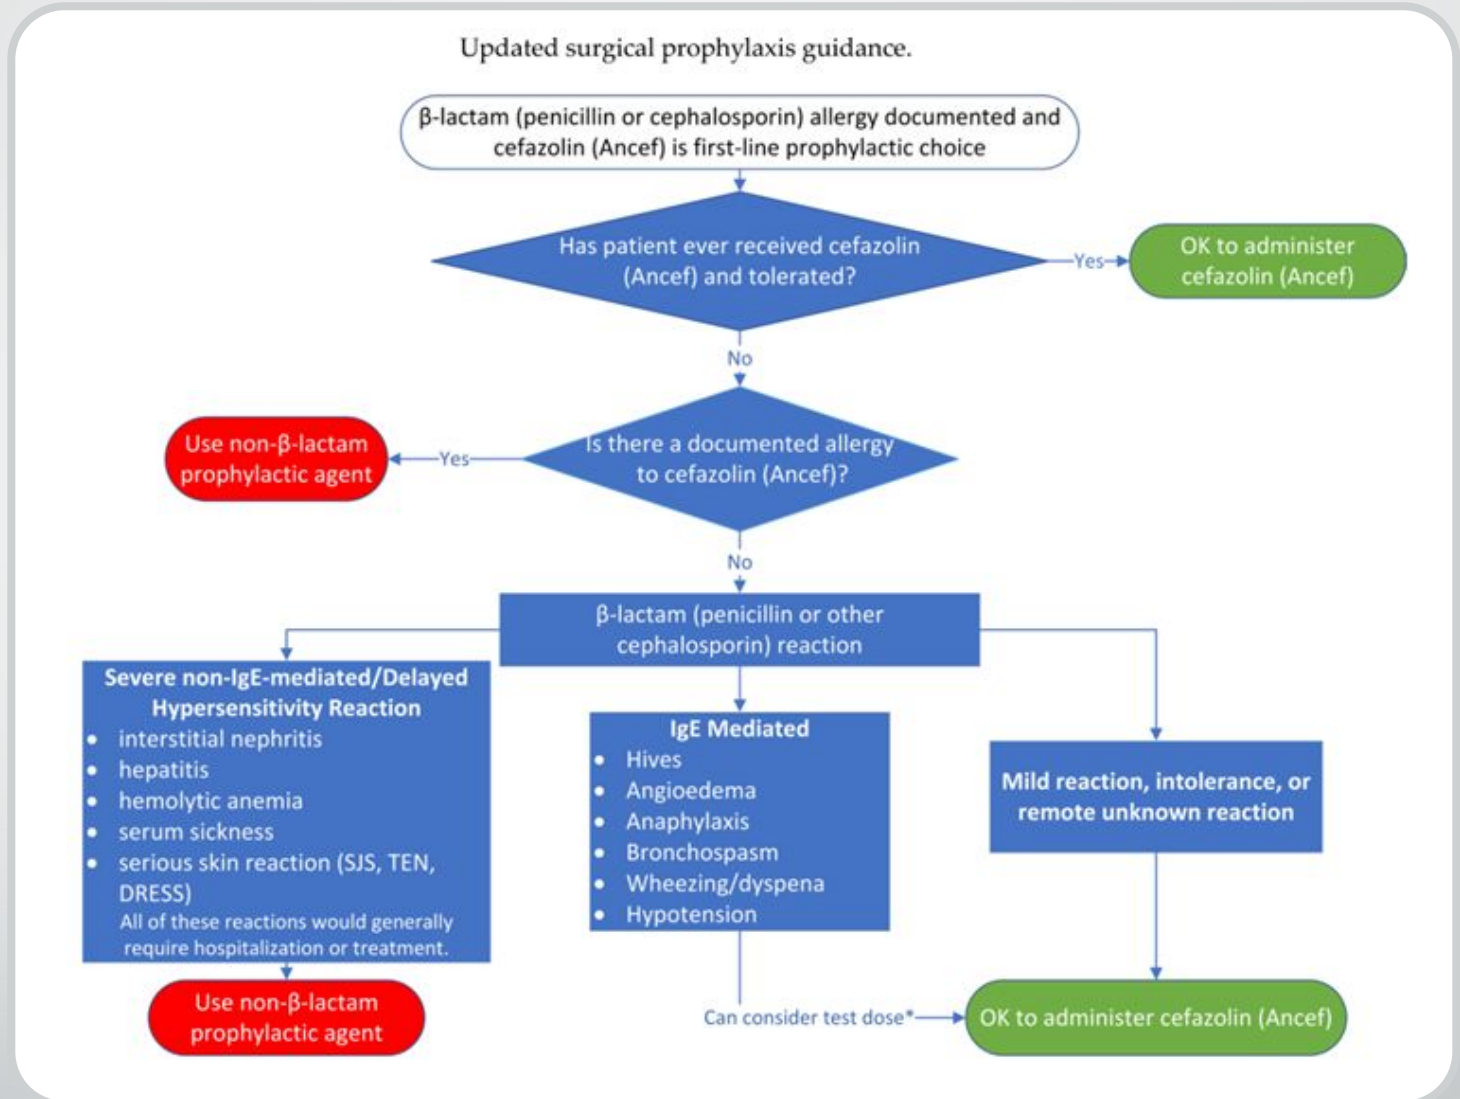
Updated surgical prophylaxis guidance.

β-lactam (penicillin or cephalosporin) allergy documented and cefazolin (Ancef) is first-line prophylactic choice

Has patient ever received cefazolin (Ancef) and tolerated?

Yes

OK to administer cefazolin (Ancef)

No

Use non-β-lactam prophylactic agent

Yes

Is there a documented allergy to cefazolin (Ancef)?

No

β-lactam (penicillin or other cephalosporin) reaction

Severe non-IgE-mediated/Delayed Hypersensitivity Reaction
- interstitial nephritis
- hepatitis
- hemolytic anemia
- serum sickness
- serious skin reaction (SJS, TEN, DRESS)

All of these reactions would generally require hospitalization or treatment.

IgE Mediated
- Hives
- Angioedema
- Anaphylaxis
- Bronchospasm
- Wheezing/dyspena
- Hypotension

Mild reaction, intolerance, or remote unknown reaction

Use non-β-lactam prophylactic agent

Can consider test dose*

OK to administer cefazolin (Ancef)